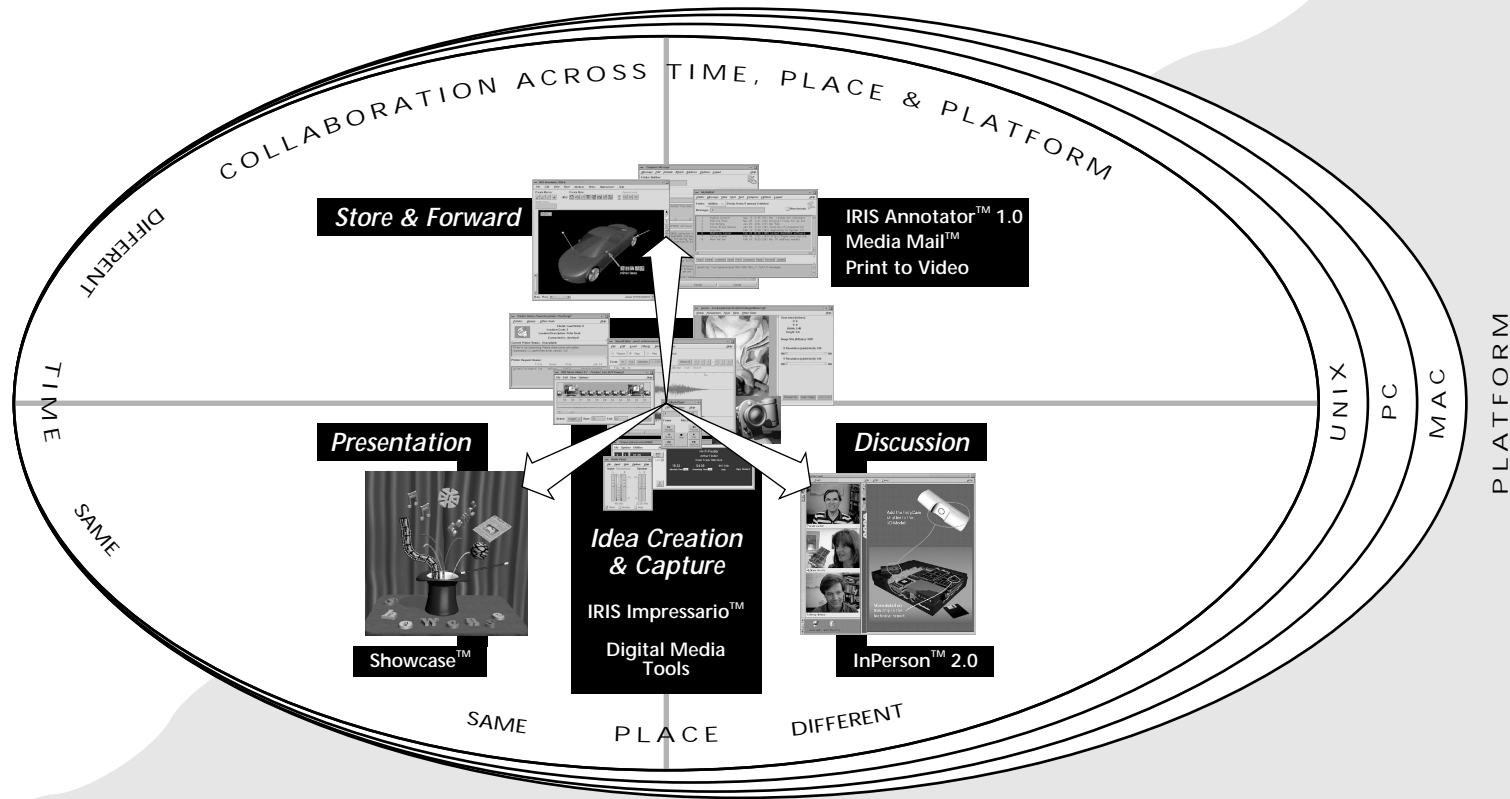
COLLABORATION ACROSS TIME, PLACE & PLATFORM

DIFFERENT

TIME

SAME

Store & Forward

IRIS Annotator™ 1.0
Media Mail™
Print to Video

Presentation

Discussion

Idea Creation & Capture

IRIS Impressario™

Digital Media Tools

Showcase™

InPerson™ 2.0

UNIX

PC

MAC

PLATFORM

SAME

PLACE

DIFFERENT